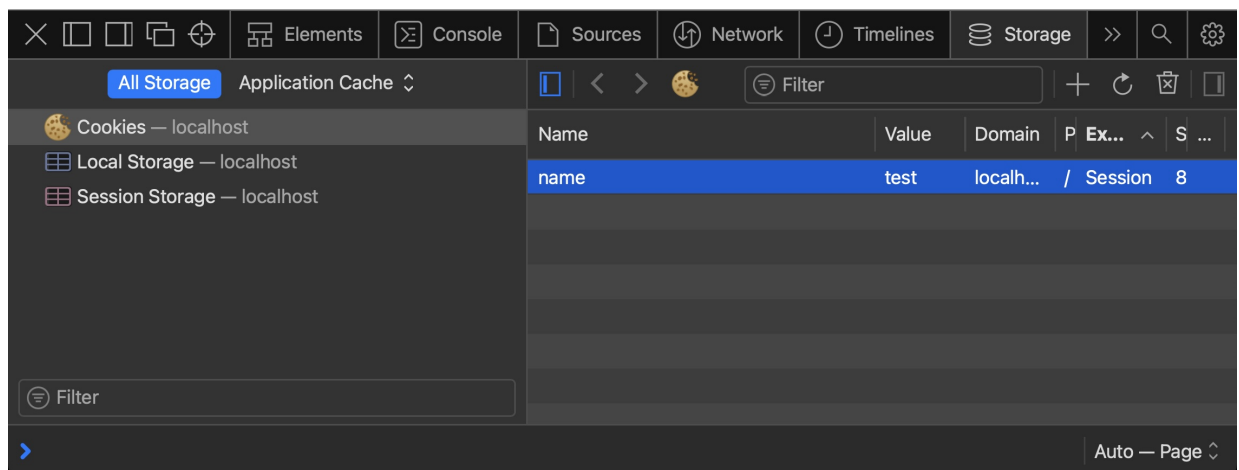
Elements Console Sources Network Timelines Storage

All Storage Application Cache

Cookies — localhost
Local Storage — localhost
Session Storage — localhost

Filter

Filter

| Name | Value | Domain | P | Ex... | S | ... |
|---|---|---|---|---|---|---|
| name | test | localh... | / | Session | 8 | |

Auto — Page